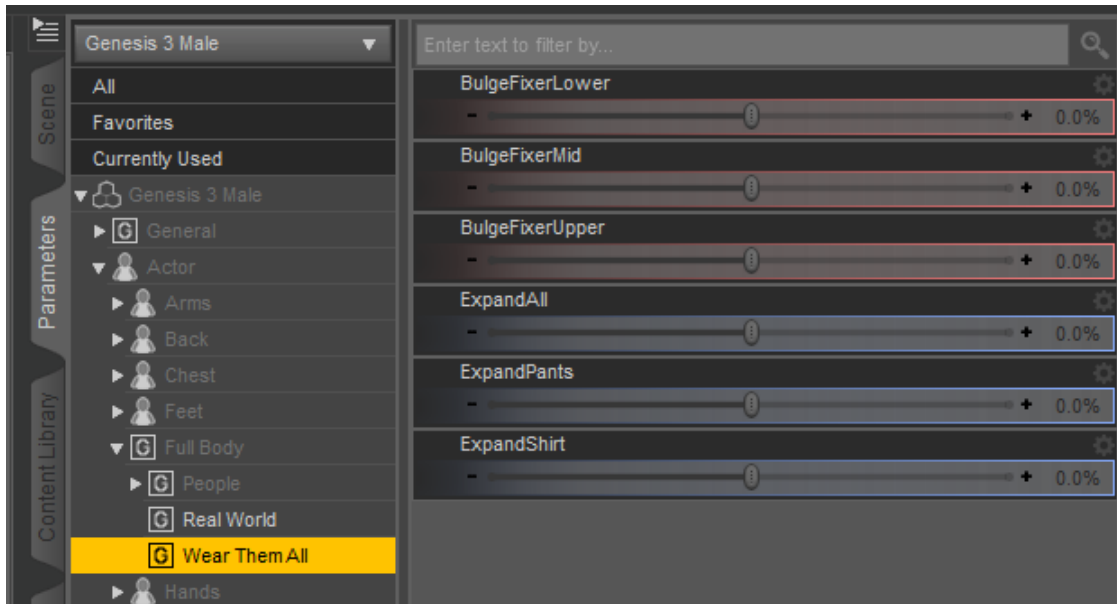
Scene
Parameters
Content Library

Genesis 3 Male
All
Favorites
Currently Used
Genesis 3 Male
G General
Actor
Arms
Back
Chest
Feet
G Full Body
G People
G Real World
G Wear Them All
Hands

Enter text to filter by...

BulgeFixerLower
- + 0.0%
BulgeFixerMid
- + 0.0%
BulgeFixerUpper
- + 0.0%
ExpandAll
- + 0.0%
ExpandPants
- + 0.0%
ExpandShirt
- + 0.0%